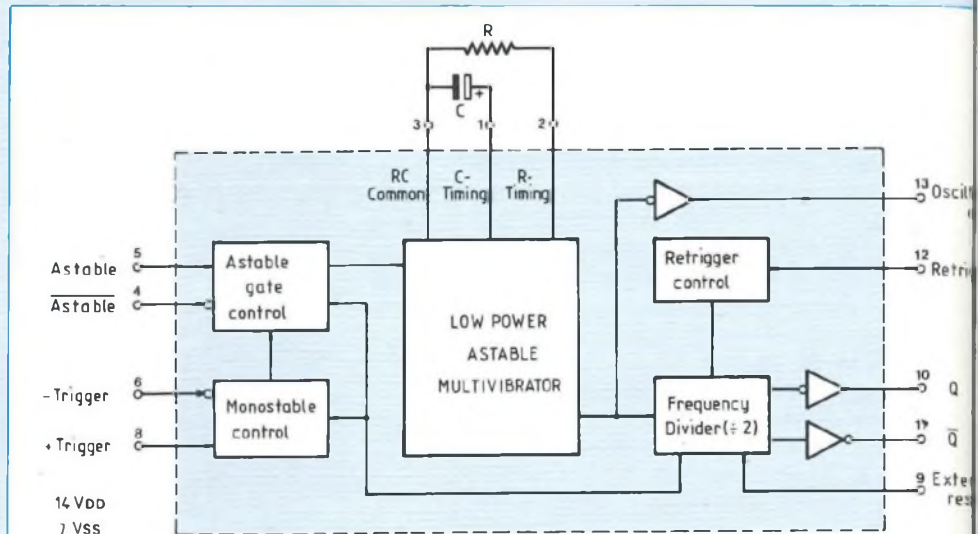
R

C

+

3

1

2

RC Common

C- Timing

R- Timing

13 Oscil

12 Retri

Astable

5

$\overline{\text{Astable}}$

4

Astable gate control

LOW POWER ASTABLE MULTIVIBRATOR

Retrigger control

-Trigger

6

+Trigger

8

Monostable control

Frequency Divider(÷ 2)

10 Q

11 $\overline{Q}$

9 Exte res

14 VDD

7 VSS